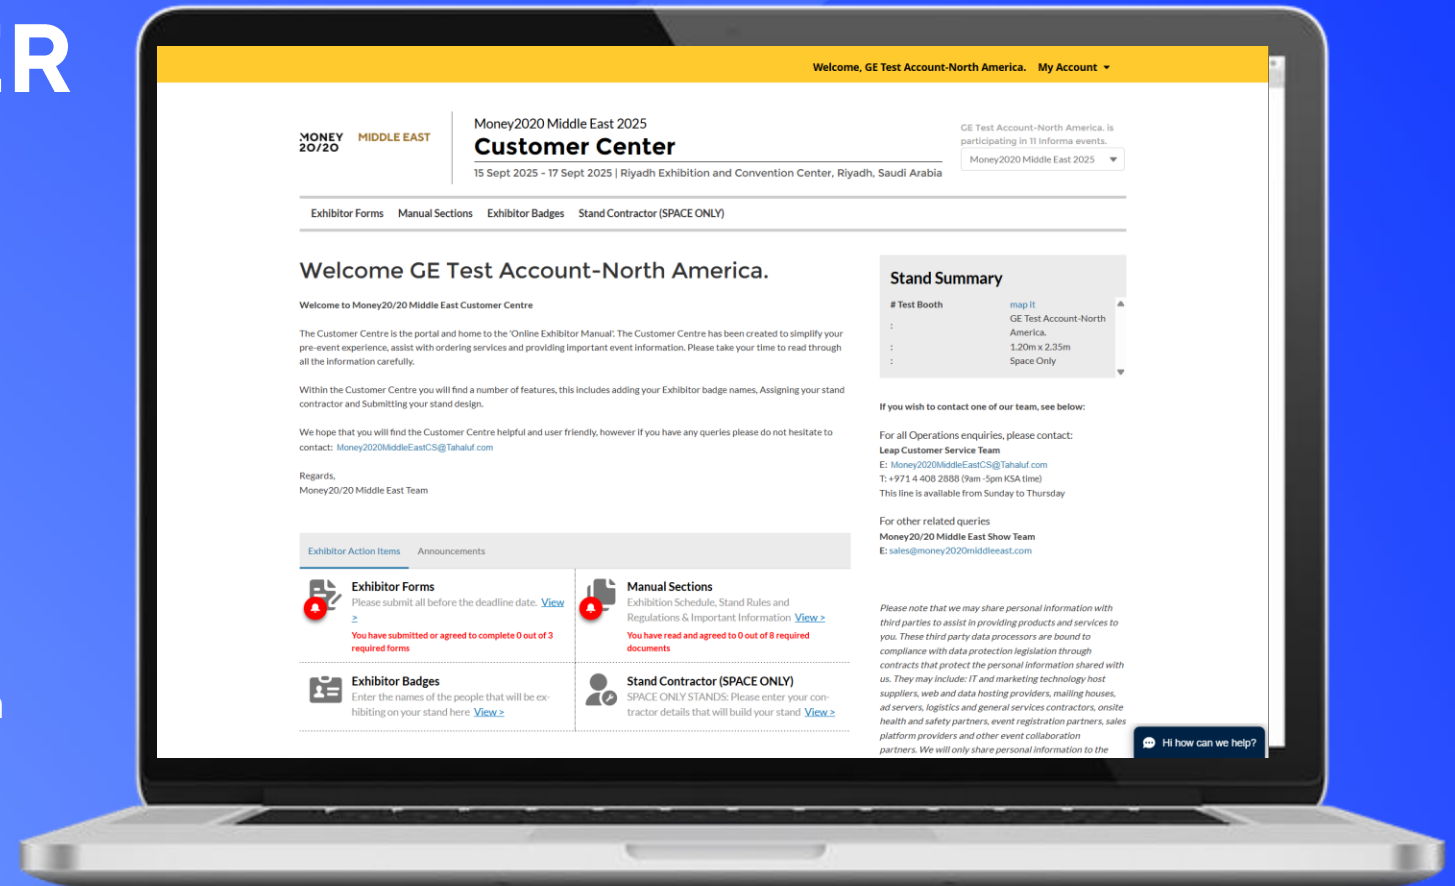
R

Welcome, GE Test Account-North America. My Account

MONEY 20/20 MIDDLE EAST

Money2020 Middle East 2025
Customer Center
15 Sept 2025 - 17 Sept 2025 | Riyadh Exhibition and Convention Center, Riyadh, Saudi Arabia

GE Test Account-North America. is participating in 11 Informa events.
Money2020 Middle East 2025

Exhibitor Forms Manual Sections Exhibitor Badges Stand Contractor (SPACE ONLY)

Welcome GE Test Account-North America.

Welcome to Money20/20 Middle East Customer Centre

The Customer Centre is the portal and home to the 'Online Exhibitor Manual'. The Customer Centre has been created to simplify your pre-event experience, assist with ordering services and providing important event information. Please take your time to read through all the information carefully.

Within the Customer Centre you will find a number of features, this includes adding your Exhibitor badge names, Assigning your stand contractor and Submitting your stand design.

We hope that you will find the Customer Centre helpful and user friendly, however if you have any queries please do not hesitate to contact: Money2020MiddleEastCS@Tahaluf.com

Regards,
Money20/20 Middle East Team

Exhibitor Action Items Announcements

Exhibitor Forms
Please submit all before the deadline date. View >
You have submitted or agreed to complete 0 out of 3 required forms

Manual Sections
Exhibition Schedule, Stand Rules and Regulations & Important Information View >
You have read and agreed to 0 out of 8 required documents

Exhibitor Badges
Enter the names of the people that will be exhibiting on your stand here View >

Stand Contractor (SPACE ONLY)
SPACE ONLY STANDS: Please enter your contractor details that will build your stand View >

Stand Summary
# Test Booth map it
: GE Test Account-North America.
: 1.20m x 2.35m
: Space Only

If you wish to contact one of our team, see below:

For all Operations enquiries, please contact:
Leap Customer Service Team
E: Money2020MiddleEastCS@Tahaluf.com
T: +971 4 408 2888 (9am -5pm KSA time)
This line is available from Sunday to Thursday

For other related queries
Money20/20 Middle East Show Team
E: sales@money2020middleeast.com

Please note that we may share personal information with third parties to assist in providing products and services to you. These third party data processors are bound to compliance with data protection legislation through contracts that protect the personal information shared with us. They may include: IT and marketing technology host suppliers, web and data hosting providers, mailing houses, ad servers, logistics and general services contractors, onsite health and safety partners, event registration partners, sales platform providers and other event collaboration partners. We will only share personal information to the

Hi how can we help?